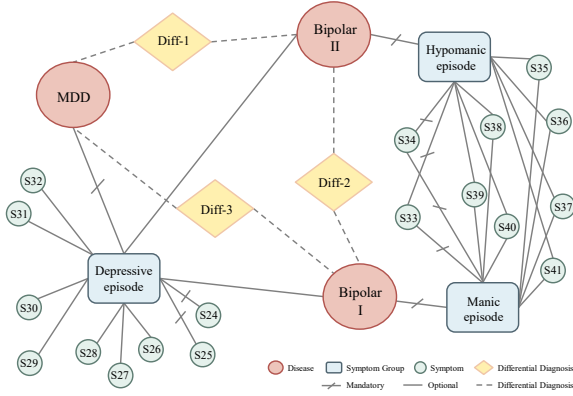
Diff-1

Bipolar II

Hypomanic episode

MDD

S35

S38

S36

S34

S32

Diff-2

S39

S31

Diff-3

S37

S33

S40

S41

Depressive episode

Bipolar I

Manic episode

S24

S30

S26

S28

S25

S29

S27

Disease

Symptom Group

Symptom

Differential Diagnosis

Mandatory

Optional

Differential Diagnosis